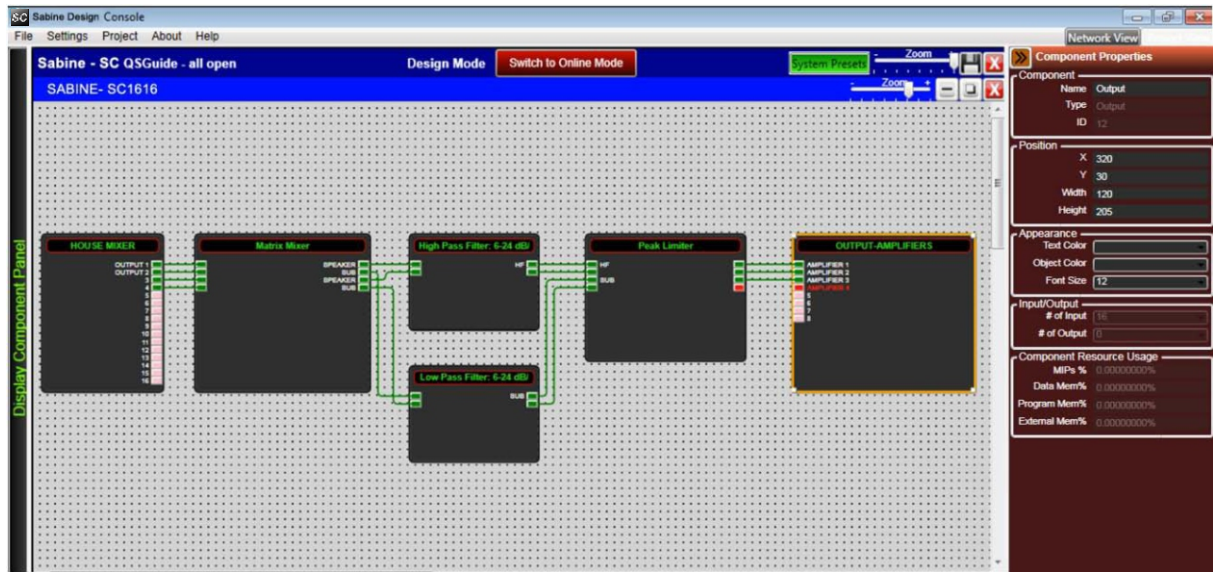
SC Sabine Design Console

File Settings Project About Help

Network View

Sabine - SC QSGuide - all open

Design Mode

Switch to Online Mode

System Presets

Zoom

SABINE- SC1616

Zoom

Display Component Panel

HOUSE MIXER

OUTPUT 1
OUTPUT 2
3
4
5
6
7
8
9
10
11
12
13
14
15
16

Matrix Mixer

SPEAKER
SUB
SPEAKER
SUB

High Pass Filter: 6-24 dB/

HF

Low Pass Filter: 6-24 dB/

SUB

Peak Limiter

HF
SUB

OUTPUT-AMPLIFIERS

AMPLIFIER 1
AMPLIFIER 2
AMPLIFIER 3
AMPLIFIER 4
5
6
7
8

Component Properties

Component
Name Output
Type Output
ID 12

Position
X 320
Y 30
Width 120
Height 205

Appearance
Text Color
Object Color
Font Size 12

Input/Output
# of Input 16
# of Output 0

Component Resource Usage
MIPs % 0.00000000%
Data Mem% 0.00000000%
Program Mem% 0.00000000%
External Mem% 0.00000000%